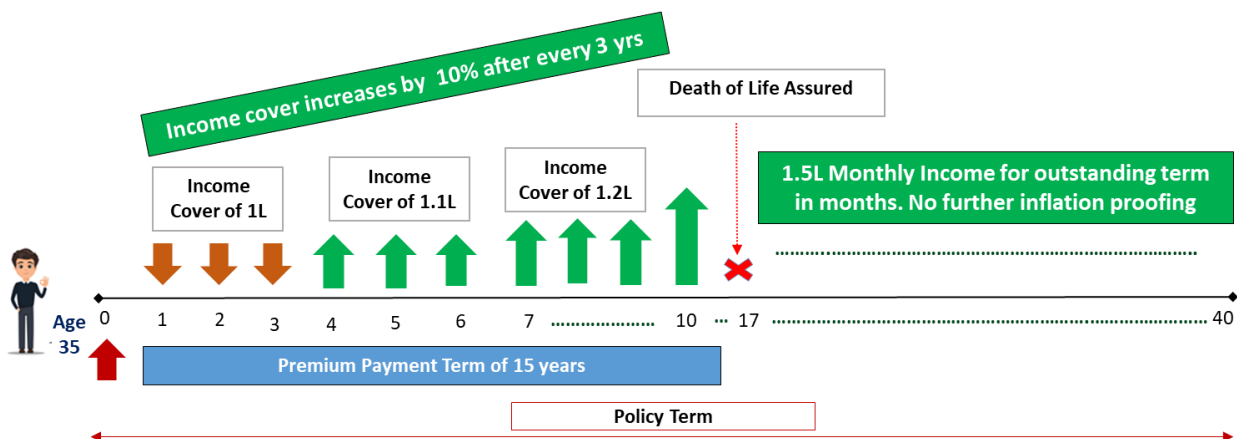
Income cover increases by 10% after every 3 yrs

Death of Life Assured

Income Cover of 1L

Income Cover of 1.1L

Income Cover of 1.2L

1.5L Monthly Income for outstanding term in months. No further inflation proofing

Age 35

0 1 2 3 4 5 6 7 10 17 40

Premium Payment Term of 15 years

Policy Term